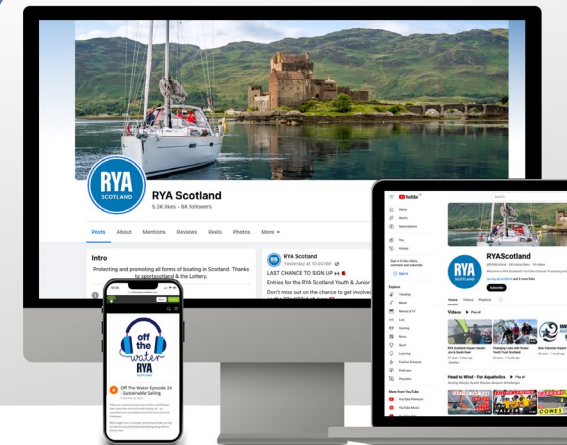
RYA SCOTLAND

RYA Scotland

5.3K likes • 6K followers

Posts About Mentions Reviews Reels Photos More

Intro

Protecting and promoting all forms of boating in Scotland. Thanks to sportscotland & the Lottery.

RYA Scotland
Yesterday at 10:00 AM

LAST CHANCE TO SIGN UP

Entries for the RYA Scotland Youth & Junior

Don't miss out on the chance to get involved

RYA

off the water

Off The Water Episode 24 - Sustainable Sailing

YouTube

Home
Shorts
Subscriptions
You
History

Sign in

Explore
Trending
Music
Movies & TV
Live
Gaming
News
Sport
Learning
Fashion & beauty
Podcasts
Playables

More from YouTube
YouTube Premium
YouTube Music

RYAScotland

Subscribe

Home Videos Playlists

Videos Play all

Head to Wind - For Aquaholics Play all

RYA Scotland